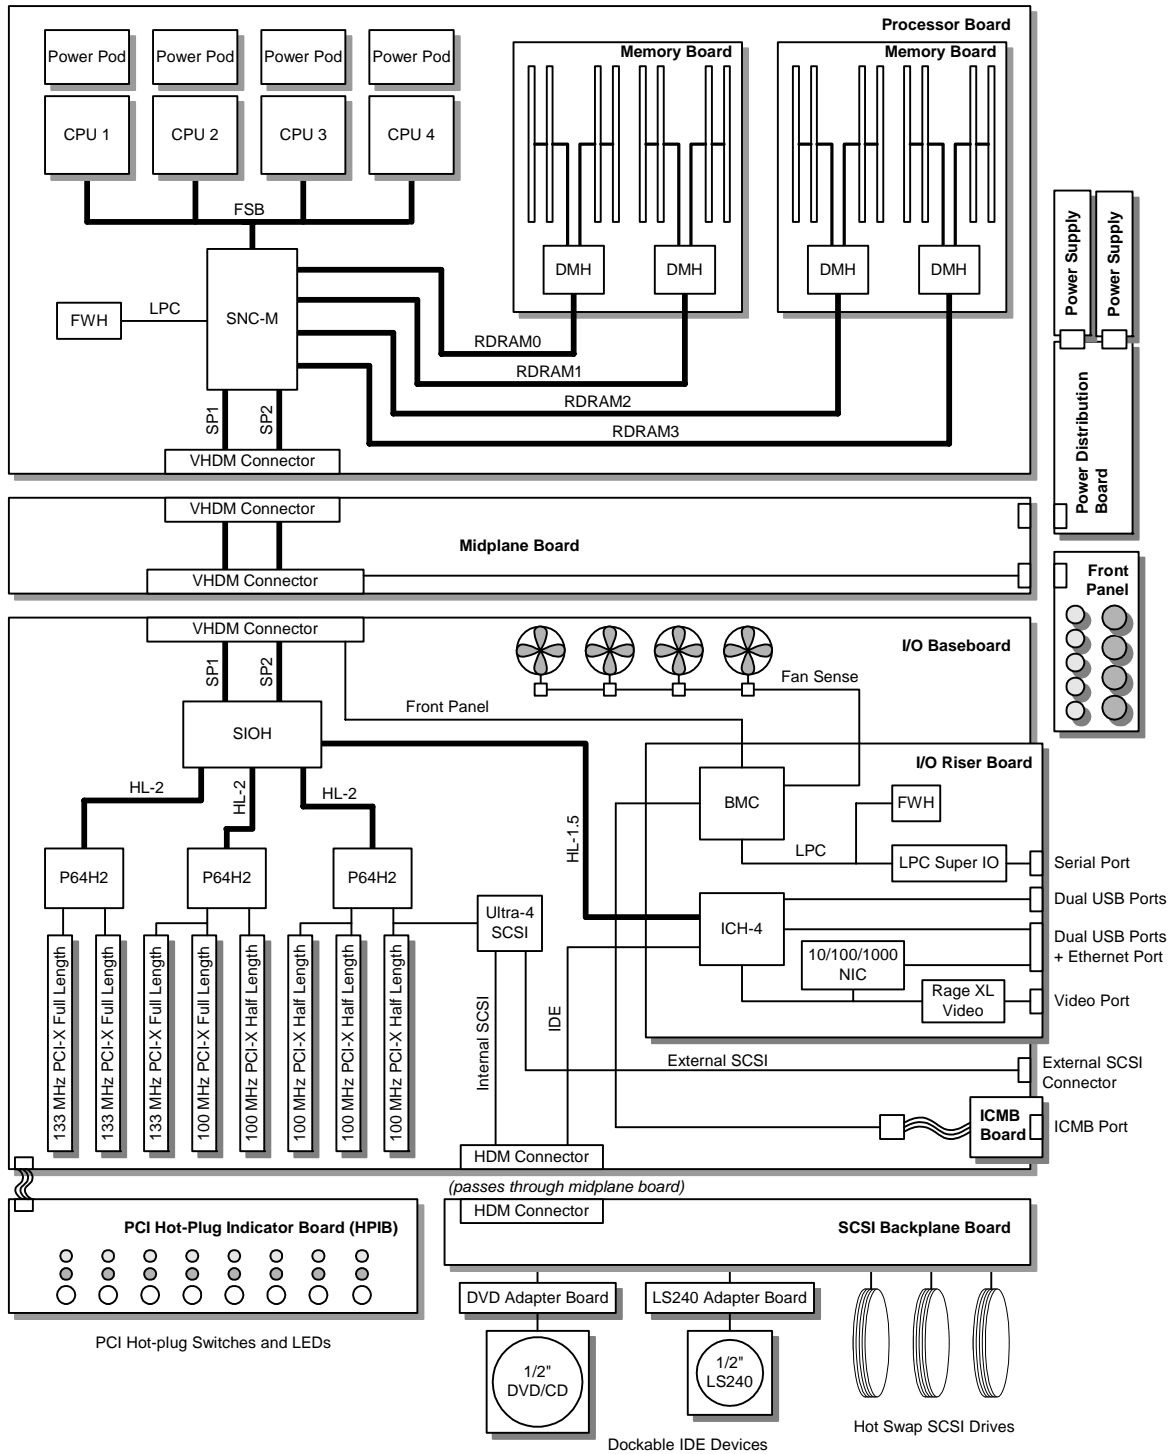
Processor Board

Power Pod
Power Pod
Power Pod
Power Pod

CPU 1
CPU 2
CPU 3
CPU 4

Memory Board
Memory Board

FSB

DMH
DMH
DMH
DMH

Power Supply
Power Supply

FWH
LPC
SNC-M

RDRAM0
RDRAM1
RDRAM2
RDRAM3

SP1
SP2

VHDM Connector

Power Distribution Board

VHDM Connector
Midplane Board
VHDM Connector

Front Panel

VHDM Connector
I/O Baseboard
SP1
SP2
Fan Sense
Front Panel
SIOH
I/O Riser Board
HL-2
HL-2
HL-2
BMC
FWH
HL-1.5
LPC
LPC Super IO
Serial Port
P64H2
P64H2
P64H2
Ultra-4 SCSI
ICH-4
Dual USB Ports
Dual USB Ports + Ethernet Port
10/100/1000 NIC
Rage XL Video
Video Port
133 MHz PCI-X Full Length
133 MHz PCI-X Full Length
133 MHz PCI-X Full Length
100 MHz PCI-X Full Length
100 MHz PCI-X Half Length
100 MHz PCI-X Half Length
100 MHz PCI-X Half Length
100 MHz PCI-X Half Length
Internal SCSI
IDE
External SCSI
External SCSI Connector
ICMB Board
ICMB Port
HDM Connector

(passes through midplane board)

PCI Hot-Plug Indicator Board (HPIB)
HDM Connector
SCSI Backplane Board
DVD Adapter Board
LS240 Adapter Board
PCI Hot-plug Switches and LEDs
1/2" DVD/CD
1/2" LS240
Hot Swap SCSI Drives
Dockable IDE Devices